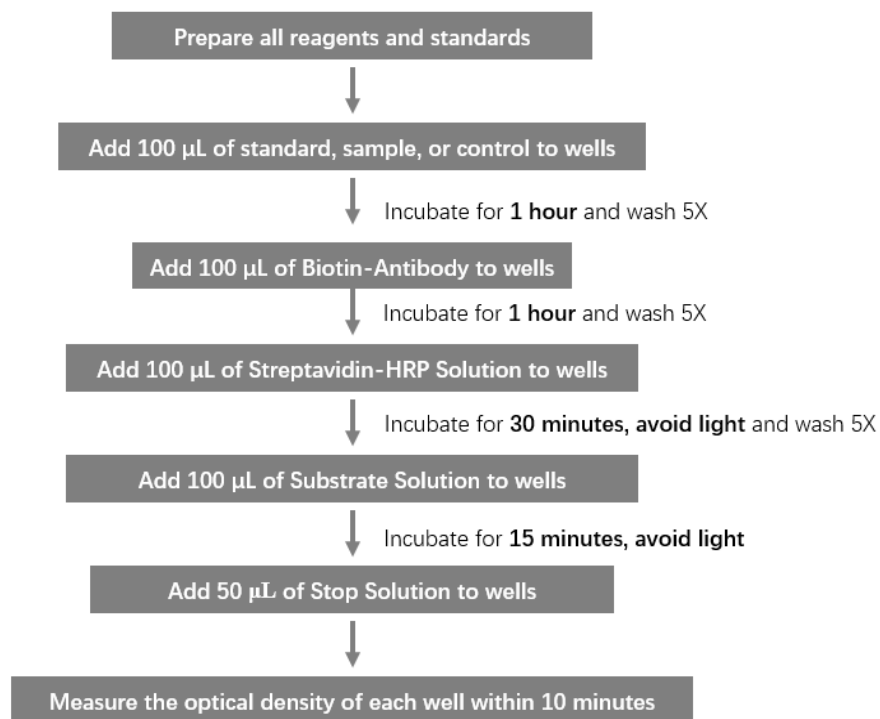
Prepare all reagents and standards

Add 100 μL of standard, sample, or control to wells

Incubate for **1 hour** and wash 5X

Add 100 μL of Biotin-Antibody to wells

Incubate for **1 hour** and wash 5X

Add 100 μL of Streptavidin-HRP Solution to wells

Incubate for **30 minutes, avoid light** and wash 5X

Add 100 μL of Substrate Solution to wells

Incubate for **15 minutes, avoid light**

Add 50 μL of Stop Solution to wells

Measure the optical density of each well within 10 minutes